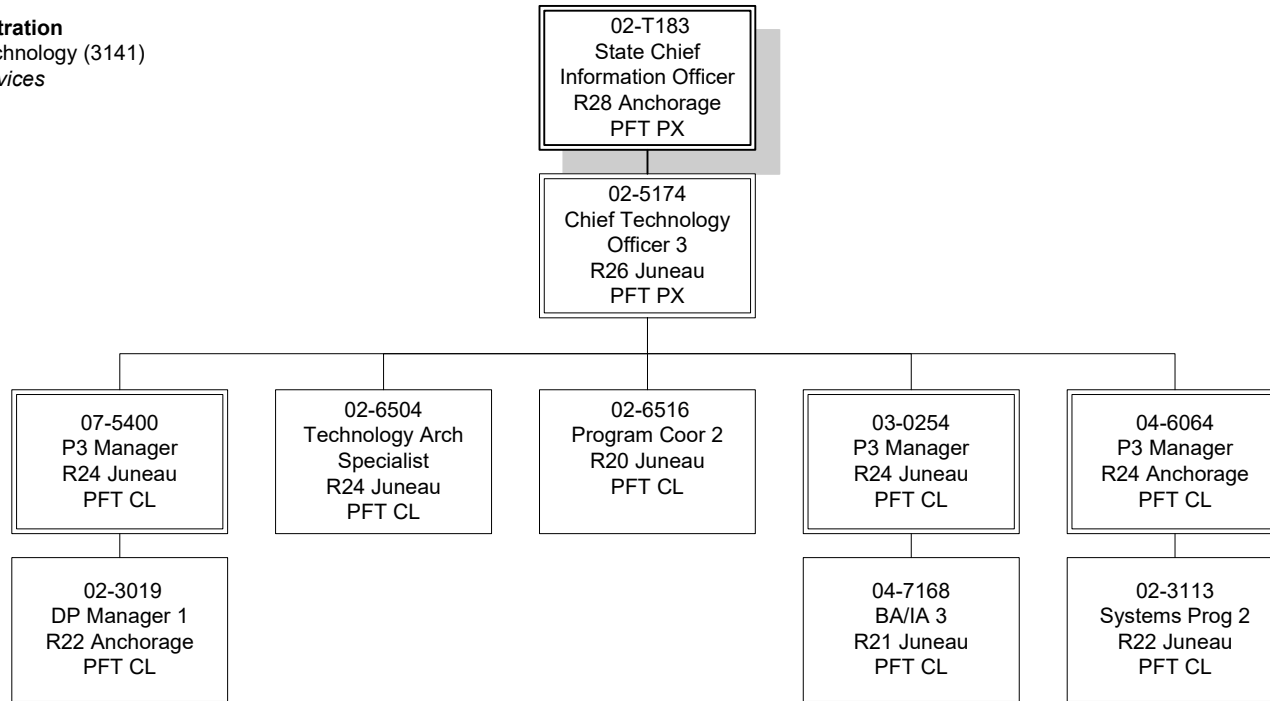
tration
chnology (3141)
vices

02-T183
State Chief
Information Officer
R28 Anchorage
PFT PX

02-5174
Chief Technology
Officer 3
R26 Juneau
PFT PX

07-5400
P3 Manager
R24 Juneau
PFT CL

02-6504
Technology Arch
Specialist
R24 Juneau
PFT CL

02-6516
Program Coor 2
R20 Juneau
PFT CL

03-0254
P3 Manager
R24 Juneau
PFT CL

04-6064
P3 Manager
R24 Anchorage
PFT CL

02-3019
DP Manager 1
R22 Anchorage
PFT CL

04-7168
BA/IA 3
R21 Juneau
PFT CL

02-3113
Systems Prog 2
R22 Juneau
PFT CL